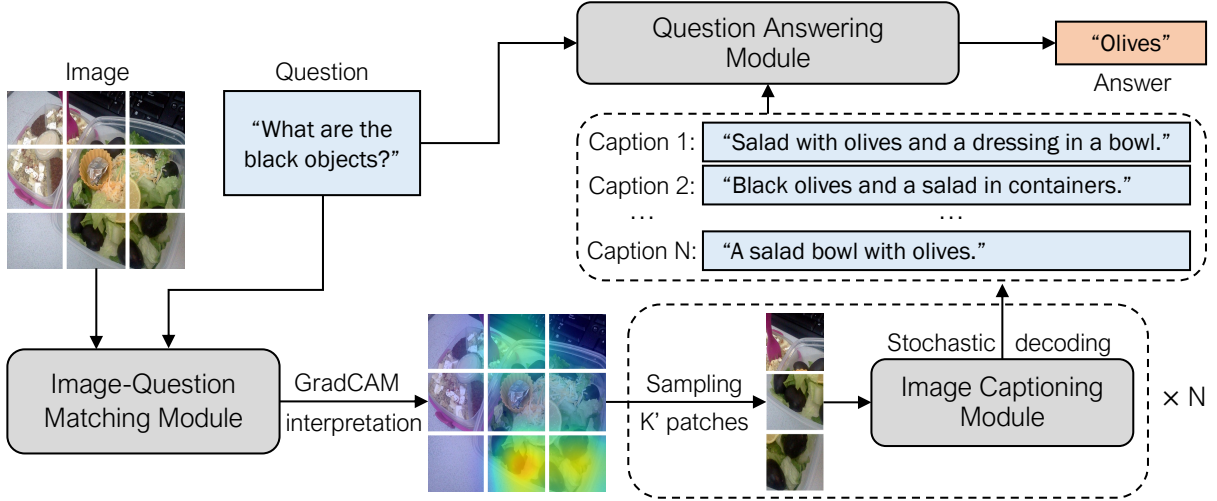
Image

Question

"What are the black objects?"

Question Answering Module

"Olives"

Answer

Caption 1: "Salad with olives and a dressing in a bowl."

Caption 2: "Black olives and a salad in containers."

…

…

Caption N: "A salad bowl with olives."

Image-Question Matching Module

GradCAM interpretation

Sampling K' patches

Stochastic decoding

Image Captioning Module

× N